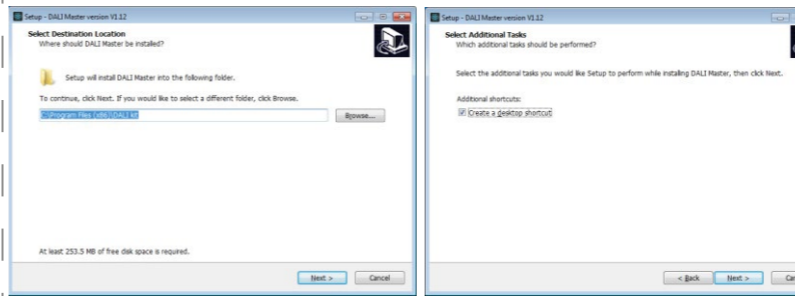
Setup - DALI Master version V1.12

Select Destination Location
Where should DALI Master be installed?

Setup will install DALI Master into the following folder.

To continue, click Next. If you would like to select a different folder, click Browse.

C:\Program Files (x86)\DALI kit

Browse...

At least 253.5 MB of free disk space is required.

Next >

Cancel

Setup - DALI Master version V1.12

Select Additional Tasks
Which additional tasks should be performed?

Select the additional tasks you would like Setup to perform while installing DALI Master, then click Next.

Additional shortcuts:

Create a desktop shortcut

< Back

Next >

Car